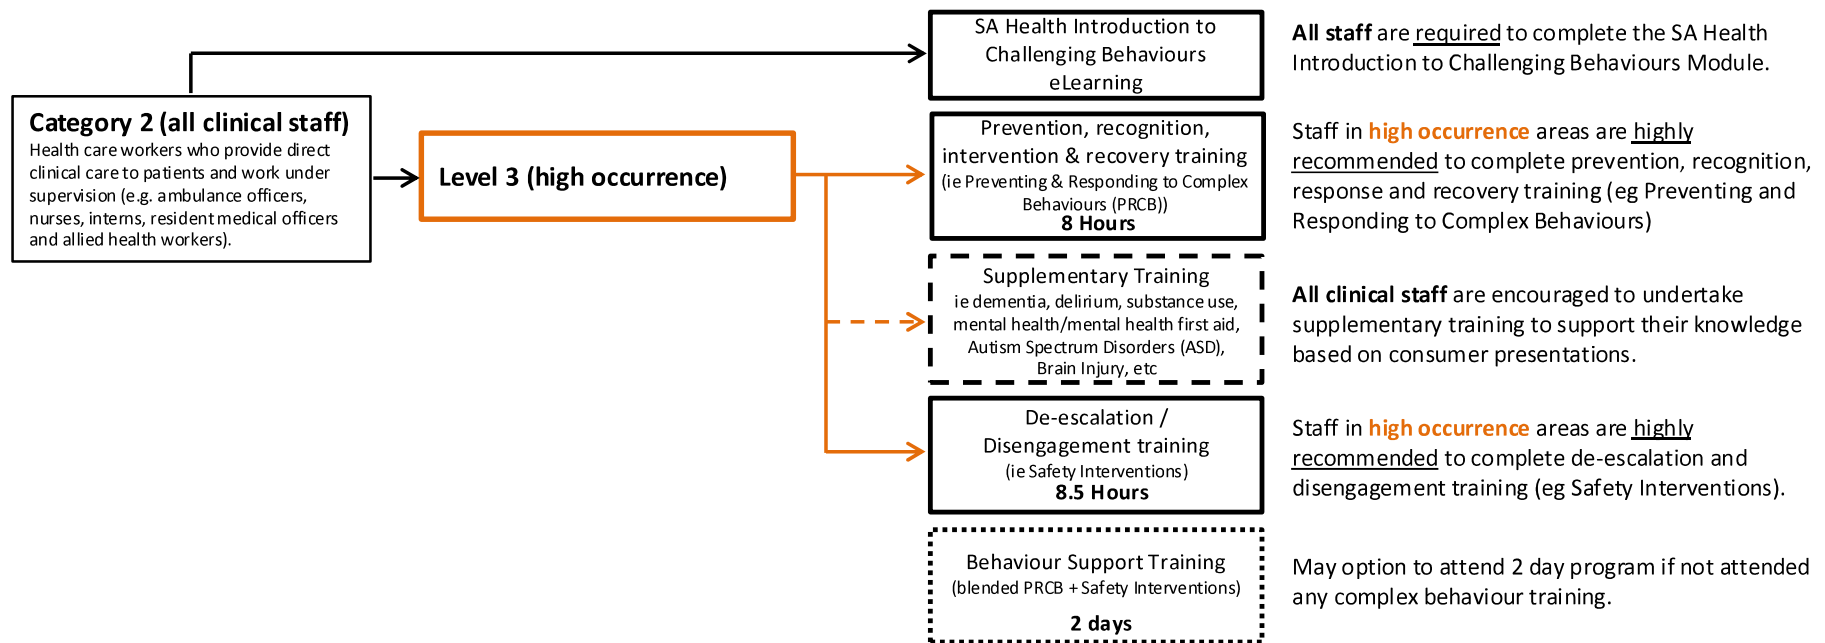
Category 2 (all clinical staff)
Health care workers who provide direct clinical care to patients and work under supervision (e.g. ambulance officers, nurses, interns, resident medical officers and allied health workers).

Level 3 (high occurrence)

SA Health Introduction to Challenging Behaviours eLearning

All staff are required to complete the SA Health Introduction to Challenging Behaviours Module.

Prevention, recognition, intervention & recovery training (ie Preventing & Responding to Complex Behaviours (PRCB))
8 Hours

Staff in high occurrence areas are highly recommended to complete prevention, recognition, response and recovery training (eg Preventing and Responding to Complex Behaviours)

Supplementary Training
ie dementia, delirium, substance use, mental health/mental health first aid, Autism Spectrum Disorders (ASD), Brain Injury, etc

All clinical staff are encouraged to undertake supplementary training to support their knowledge based on consumer presentations.

De-escalation / Disengagement training
(ie Safety Interventions)
8.5 Hours

Staff in high occurrence areas are highly recommended to complete de-escalation and disengagement training (eg Safety Interventions).

Behaviour Support Training
(blended PRCB + Safety Interventions)
2 days

May option to attend 2 day program if not attended any complex behaviour training.